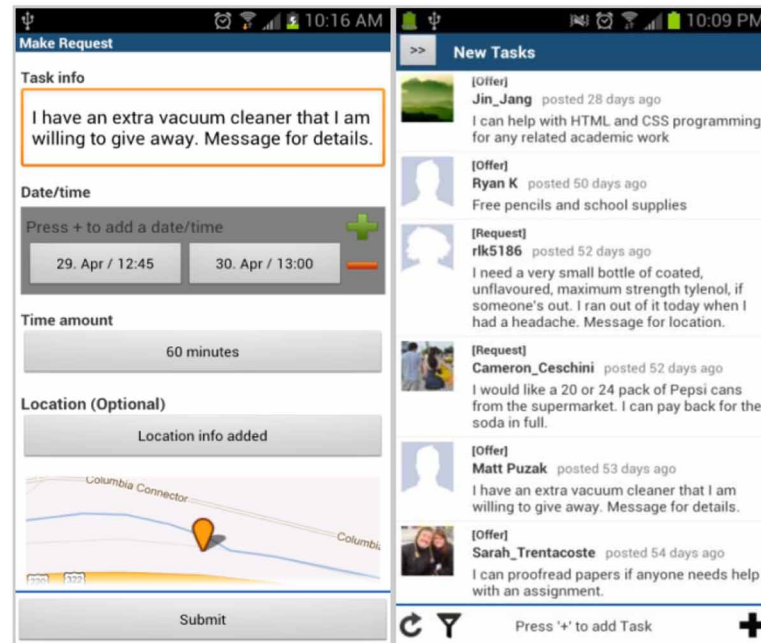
10:16 AM

Make Request

Task info

I have an extra vacuum cleaner that I am willing to give away. Message for details.

Date/time

Press + to add a date/time

29. Apr / 12:45

30. Apr / 13:00

Time amount

60 minutes

Location (Optional)

Location info added

Columbia Connector

Columbia

320

322

Submit

10:09 PM

>>

New Tasks

[Offer]
Jin_Jang posted 28 days ago
I can help with HTML and CSS programming for any related academic work

[Offer]
Ryan K posted 50 days ago
Free pencils and school supplies

[Request]
rlk5186 posted 52 days ago
I need a very small bottle of coated, unflavoured, maximum strength tylenol, if someone's out. I ran out of it today when I had a headache. Message for location.

[Request]
Cameron_Ceschini posted 52 days ago
I would like a 20 or 24 pack of Pepsi cans from the supermarket. I can pay back for the soda in full.

[Offer]
Matt Puzak posted 53 days ago
I have an extra vacuum cleaner that I am willing to give away. Message for details.

[Offer]
Sarah_Trentacoste posted 54 days ago
I can proofread papers if anyone needs help with an assignment.

Press '+' to add Task